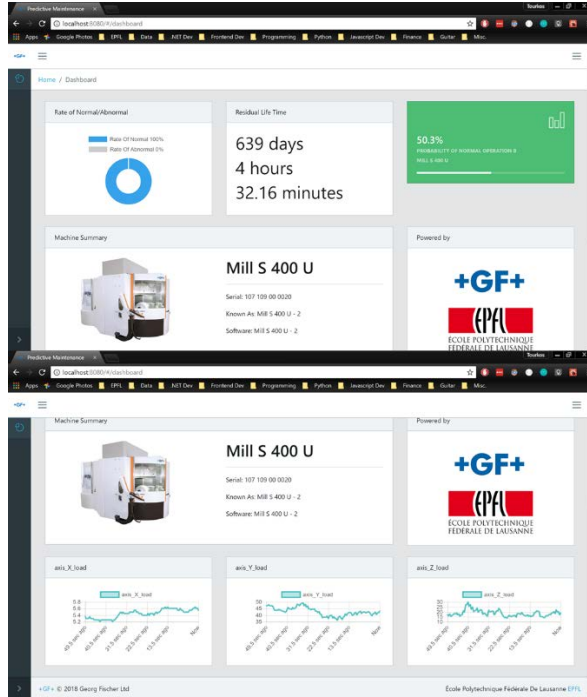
Predictive Maintenance ×

Tourbos

localhost:8080/#/dashboard

Apps Google Photos EPFL Data .NET Dev Frontend Dev Programming Python Javascript Dev Finance Guitar Misc.

+GF+

Home / Dashboard

Rate of Normal/Abnormal

Rate Of Normal 100%
Rate Of Abnormal 0%

Residual Life Time

639 days
4 hours
32.16 minutes

50.3%
PROBABILITY OF NORMAL OPERATION B
MILL S 400 U

Machine Summary

Mill S 400 U

Serial: 107 109 00 0020

Known As: Mill S 400 U - 2

Software: Mill S 400 U - 2

Powered by

+GF+

EPFL
ÉCOLE POLYTECHNIQUE FÉDÉRALE DE LAUSANNE

Predictive Maintenance ×

Tourbos

localhost:8080/#/dashboard

Apps Google Photos EPFL Data .NET Dev Frontend Dev Programming Python Javascript Dev Finance Guitar Misc.

+GF+

Machine Summary

Mill S 400 U

Serial: 107 109 00 0020

Known As: Mill S 400 U - 2

Software: Mill S 400 U - 2

Powered by

+GF+

EPFL
ÉCOLE POLYTECHNIQUE FÉDÉRALE DE LAUSANNE

axis_X_load

axis_X_load

0.8
0.6
0.4
0.2

axis_Y_load

axis_Y_load

50
40
30
20

axis_Z_load

axis_Z_load

30
25
20
15

+GF+ © 2018 Georg Fischer Ltd

École Polytechnique Fédérale De Lausanne EPFL